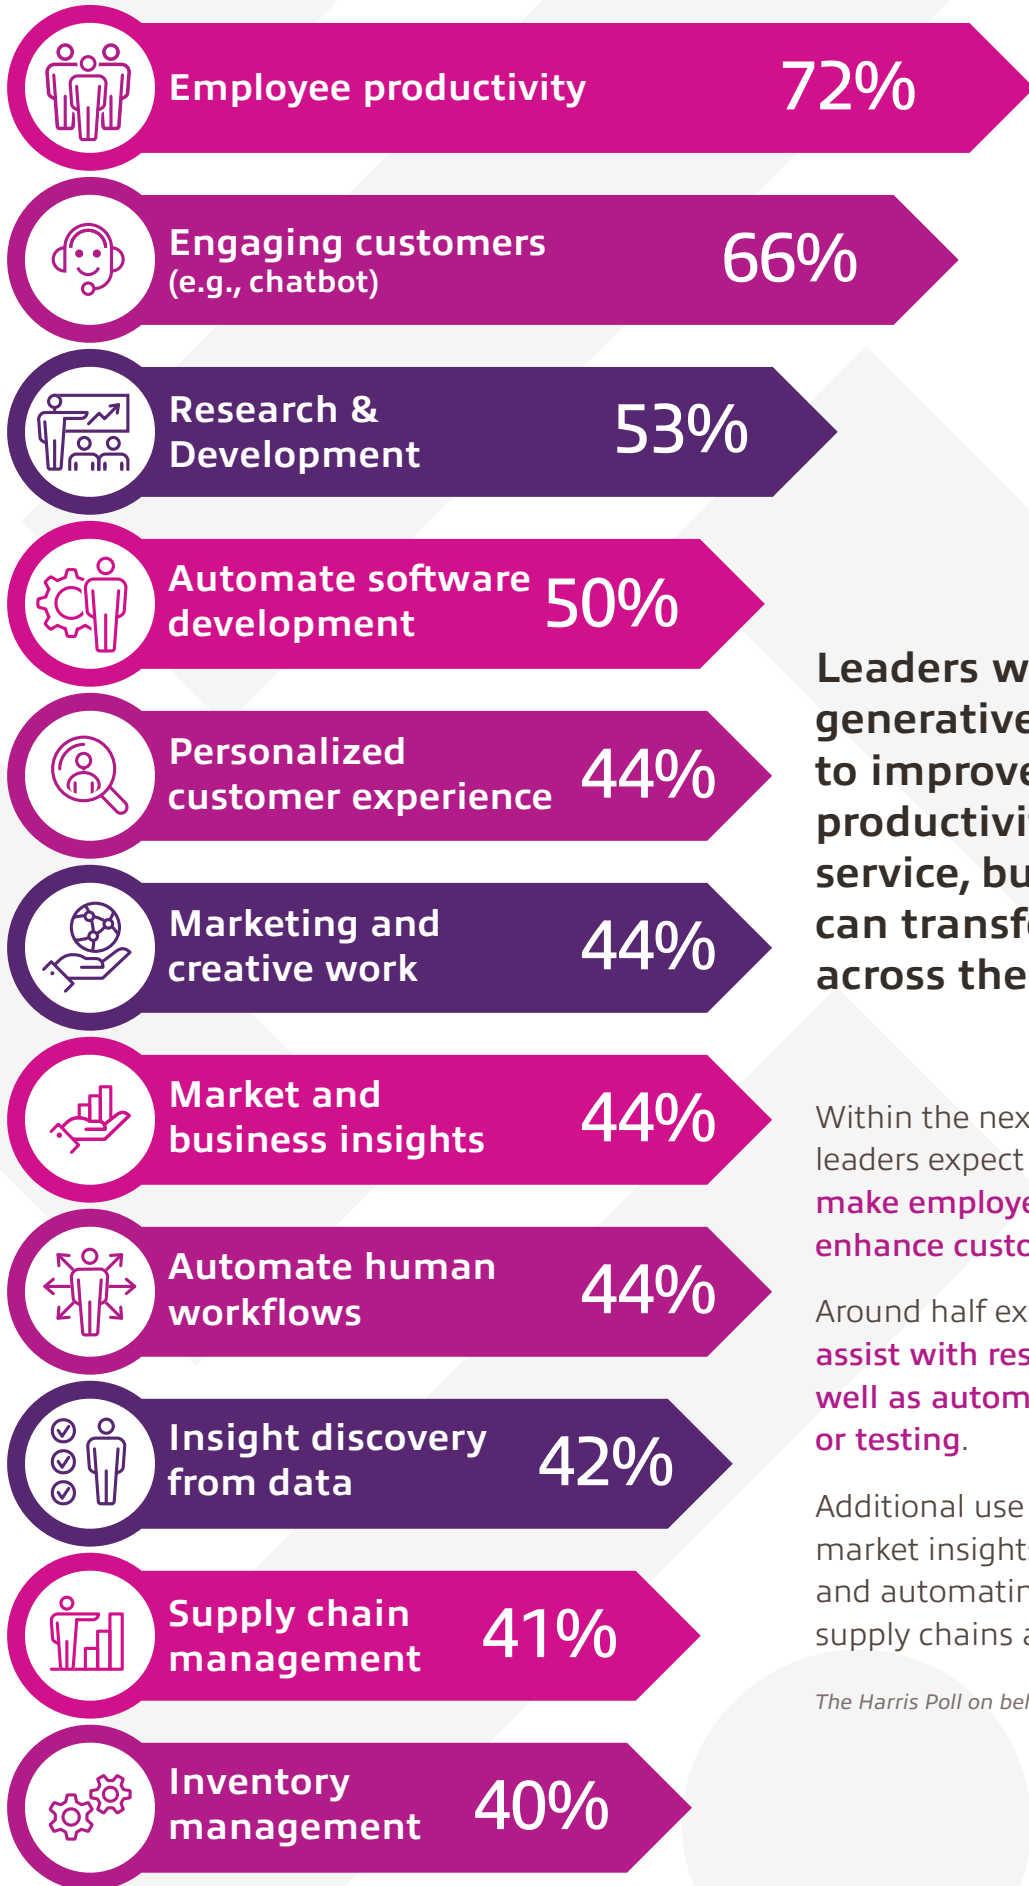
Employee productivity 72%

Engaging customers (e.g., chatbot) 66%

Research & Development 53%

Automate software development 50%

Personalized customer experience 44%

Marketing and creative work 44%

Market and business insights 44%

Automate human workflows 44%

Insight discovery from data 42%

Supply chain management 41%

Inventory management 40%

Leaders w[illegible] generative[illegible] to improve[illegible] productivi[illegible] service, bu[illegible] can transf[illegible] across the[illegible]

Within the nex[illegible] leaders expect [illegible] make employe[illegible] enhance custo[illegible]

Around half ex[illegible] assist with res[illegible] well as autom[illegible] or testing.

Additional use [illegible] market insight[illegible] and automatin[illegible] supply chains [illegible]

The Harris Poll on bel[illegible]